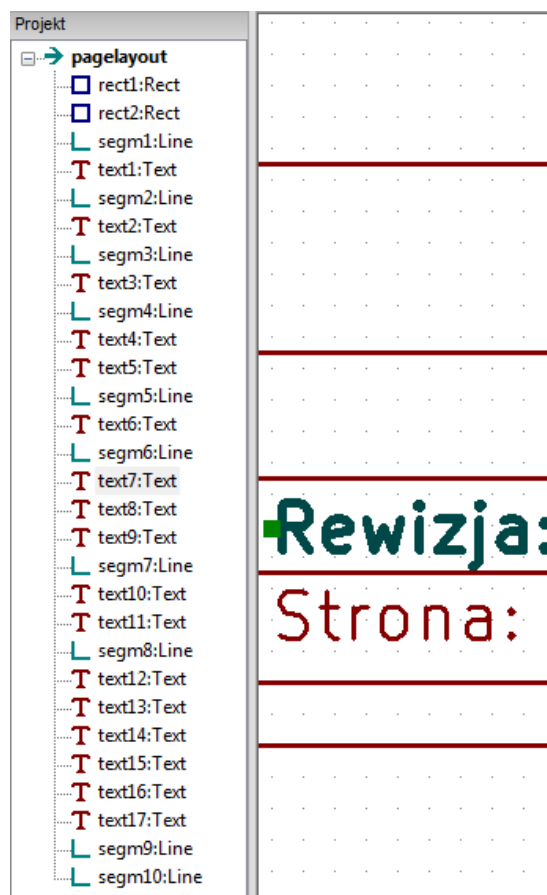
Projekt

pagelayout
rect1:Rect
rect2:Rect
segm1:Line
text1:Text
segm2:Line
text2:Text
segm3:Line
text3:Text
segm4:Line
text4:Text
text5:Text
segm5:Line
text6:Text
segm6:Line
text7:Text
text8:Text
text9:Text
segm7:Line
text10:Text
text11:Text
segm8:Line
text12:Text
text13:Text
text14:Text
text15:Text
text16:Text
text17:Text
segm9:Line
segm10:Line

Rewizja:
Strona: